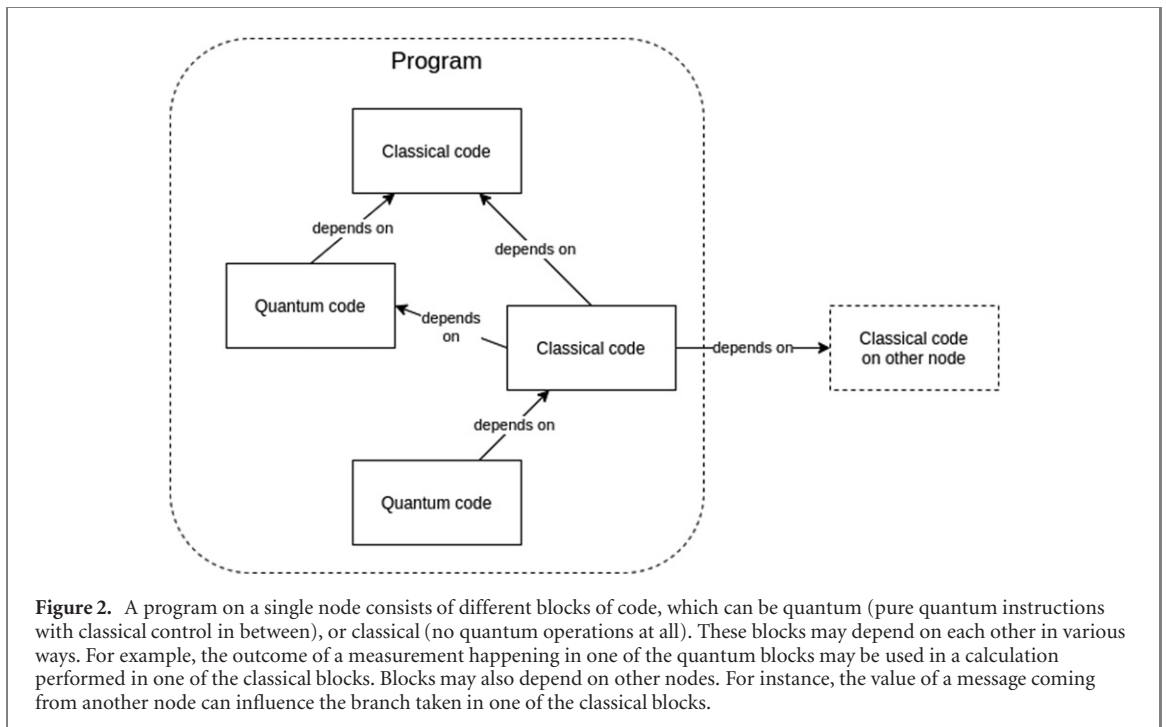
Program

Classical code

depends on

depends on

Quantum code

depends on

Classical code

depends on

Classical code on other node

depends on

Quantum code

**Figure 2.** A program on a single node consists of different blocks of code, which can be quantum (pure quantum instructions with classical control in between), or classical (no quantum operations at all). These blocks may depend on each other in various ways. For example, the outcome of a measurement happening in one of the quantum blocks may be used in a calculation performed in one of the classical blocks. Blocks may also depend on other nodes. For instance, the value of a message coming from another node can influence the branch taken in one of the classical blocks.